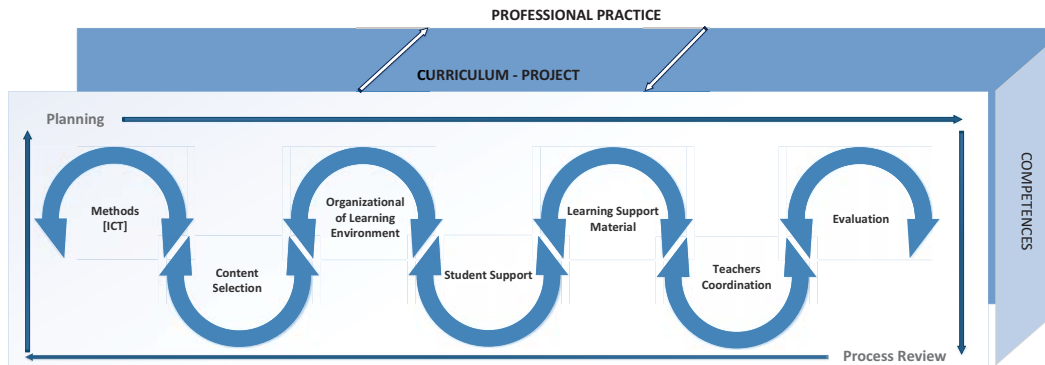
PROFESSIONAL PRACTICE

CURRICULUM - PROJECT

Planning

COMPETENCES

Methods [ICT]

Content Selection

Organizational of Learning Environment

Student Support

Learning Support Material

Teachers Coordination

Evaluation

Process Review